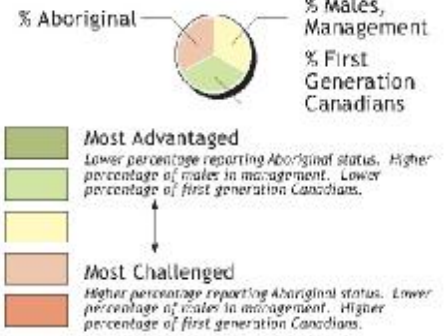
% Aboriginal

% Males, Management

% First Generation Canadians

Most Advantaged
Lower percentage reporting Aboriginal status. Higher percentage of males in management. Lower percentage of first generation Canadians.

Most Challenged
Higher percentage reporting Aboriginal status. Lower percentage of males in management. Higher percentage of first generation Canadians.